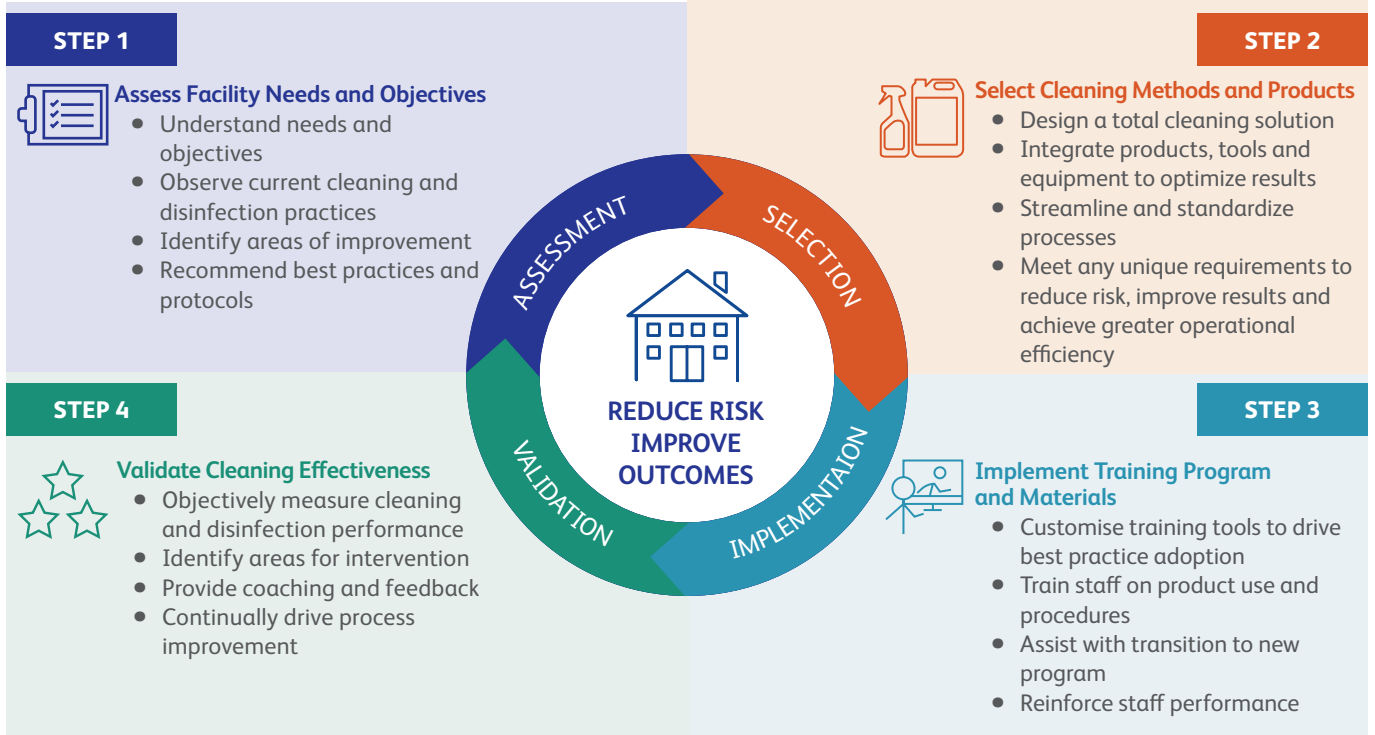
STEP 1

Assess Facility Needs and Objectives
- Understand needs and objectives
- Observe current cleaning and disinfection practices
- Identify areas of improvement
- Recommend best practices and protocols

STEP 2

Select Cleaning Methods and Products
- Design a total cleaning solution
- Integrate products, tools and equipment to optimize results
- Streamline and standardize processes
- Meet any unique requirements to reduce risk, improve results and achieve greater operational efficiency

ASSESSMENT
SELECTION
IMPLEMENTAION
VALIDATION

REDUCE RISK IMPROVE OUTCOMES

STEP 4

Validate Cleaning Effectiveness
- Objectively measure cleaning and disinfection performance
- Identify areas for intervention
- Provide coaching and feedback
- Continually drive process improvement

STEP 3

Implement Training Program and Materials
- Customise training tools to drive best practice adoption
- Train staff on product use and procedures
- Assist with transition to new program
- Reinforce staff performance